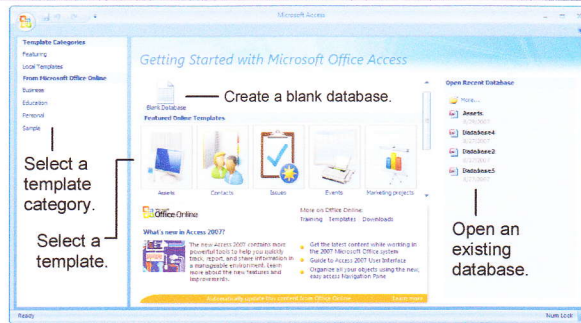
Microsoft Access

Template Categories
Featuring
Local Templates
From Microsoft Office Online
Business
Education
Personal
Sample

Select a template category.

Select a template.

Getting Started with Microsoft Office Access

Blank Database

Create a blank database.

Featured Online Templates

Assets
Contacts
Issues
Events
Marketing projects

Office Online

More on Office Online:
Training Templates Downloads

What's new in Access 2007?

The new Access 2007 contains more powerful tools to help you quickly track, report, and share information in a manageable environment. Learn more about the new features and improvements.

Get the latest content while working in the 2007 Microsoft Office system
Guide to Access 2007 User Interface
Organize all your objects using the new, easy access Navigation Pane

Automatically update this content from Office Online
Learn more

Open Recent Database
More...
Assets
Database4
Database2
Database3

Open an existing database.

Ready
Num Lock